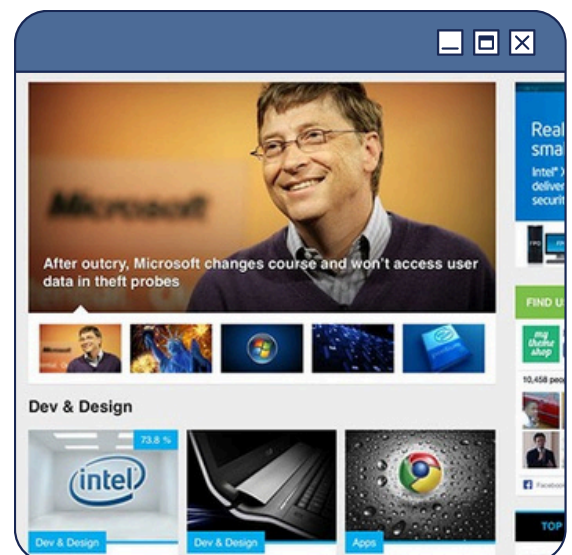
Microsoft

After outcry, Microsoft changes course and won't access user data in theft probes

Dev & Design

73.8 %

intel

Dev & Design

Dev & Design

Apps

Real sma

Intel deliver securit

FIND U

my theme shop

10,458 peo

Faceboo

TOP